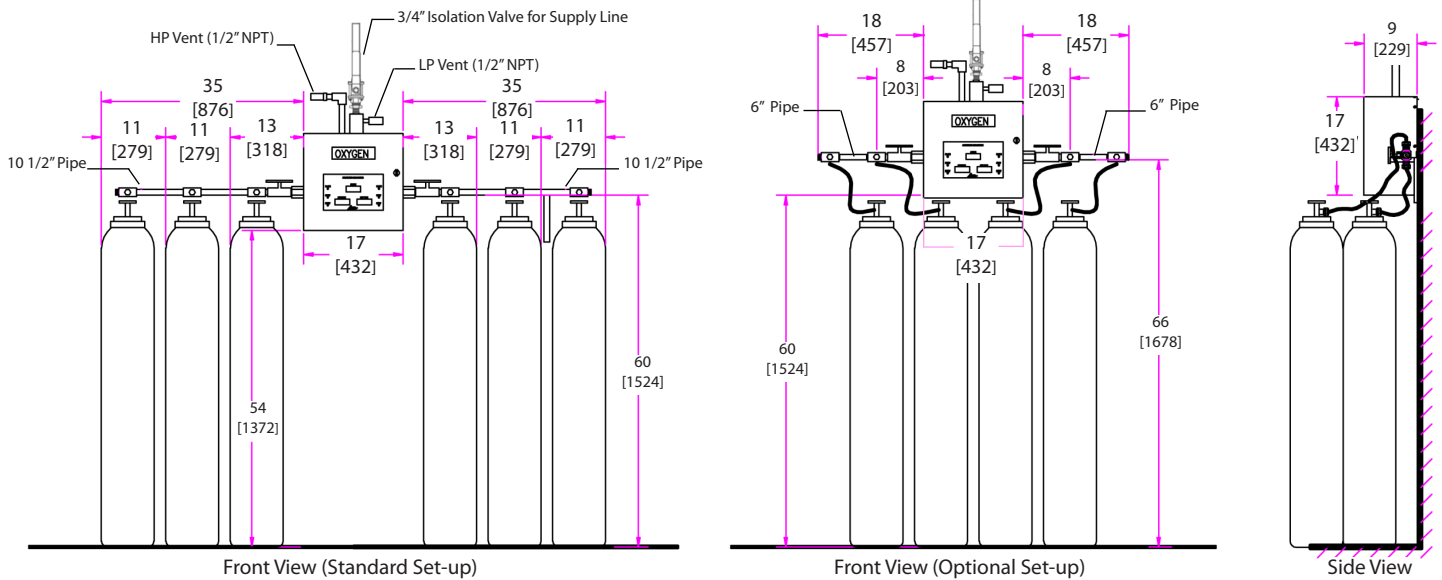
3/4" Isolation Valve for Supply Line

HP Vent (1/2" NPT)

LP Vent (1/2" NPT)

35
[876]

35
[876]

11
[279]

11
[279]

13
[318]

13
[318]

11
[279]

11
[279]

OXYGEN

10 1/2" Pipe

10 1/2" Pipe

17
[432]

54
[1372]

60
[1524]

Front View (Standard Set-up)

18
[457]

18
[457]

8
[203]

8
[203]

6" Pipe

6" Pipe

OXYGEN

17
[432]

60
[1524]

66
[1678]

Front View (Optional Set-up)

9
[229]

17
[432]

Side View